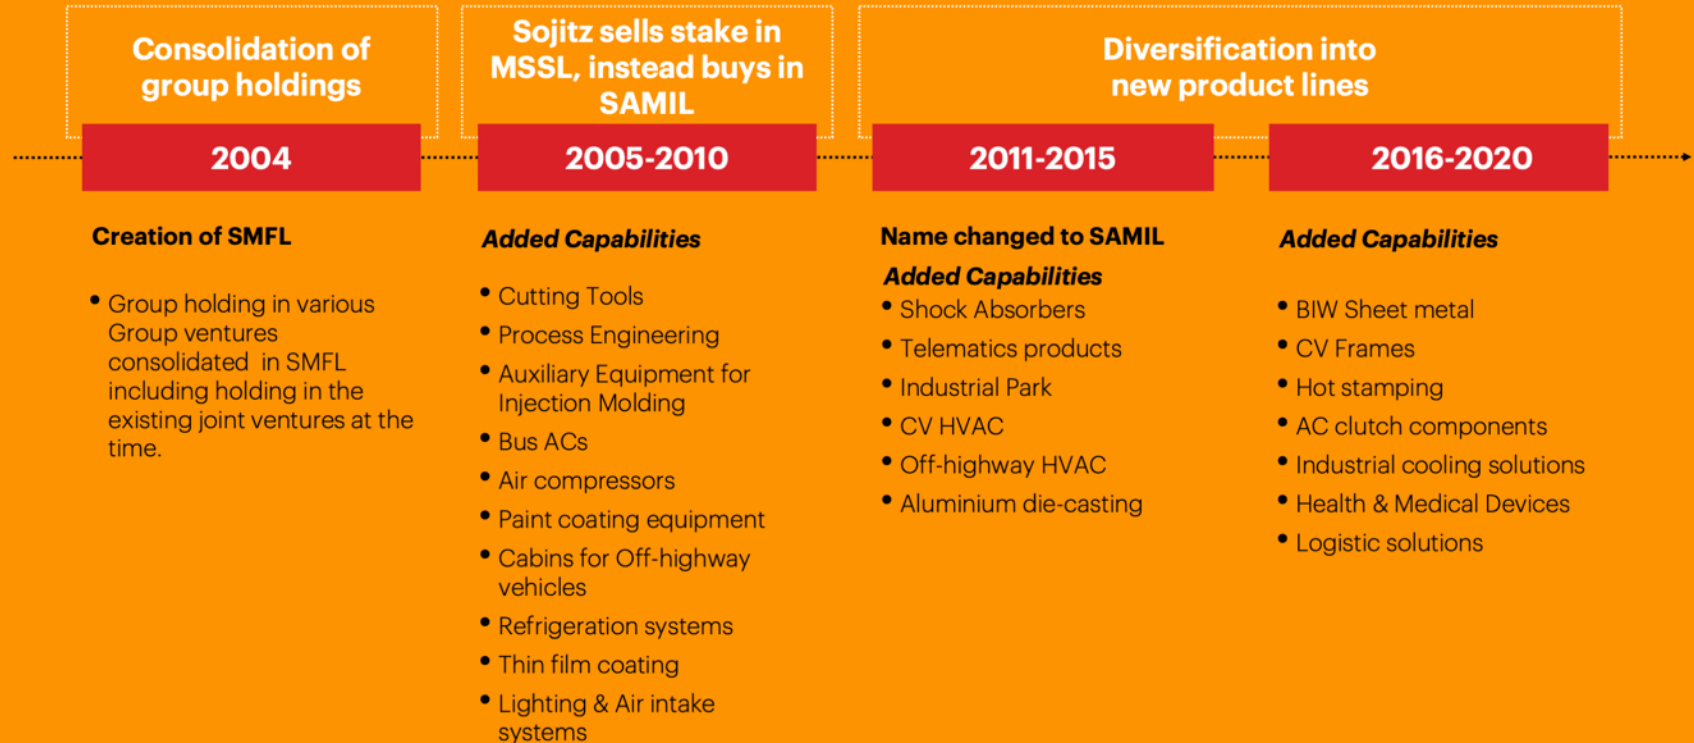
Consolidation of group holdings

2004

Creation of SMFL

- Group holding in various Group ventures consolidated in SMFL including holding in the existing joint ventures at the time.

Sojitz sells stake in MSSL, instead buys in SAMIL

2005-2010

Added Capabilities

- Cutting Tools
- Process Engineering
- Auxiliary Equipment for Injection Molding
- Bus ACs
- Air compressors
- Paint coating equipment
- Cabins for Off-highway vehicles
- Refrigeration systems
- Thin film coating
- Lighting & Air intake systems

Diversification into new product lines

2011-2015

Name changed to SAMIL

Added Capabilities

- Shock Absorbers
- Telematics products
- Industrial Park
- CV HVAC
- Off-highway HVAC
- Aluminium die-casting

2016-2020

Added Capabilities

- BIW Sheet metal
- CV Frames
- Hot stamping
- AC clutch components
- Industrial cooling solutions
- Health & Medical Devices
- Logistic solutions